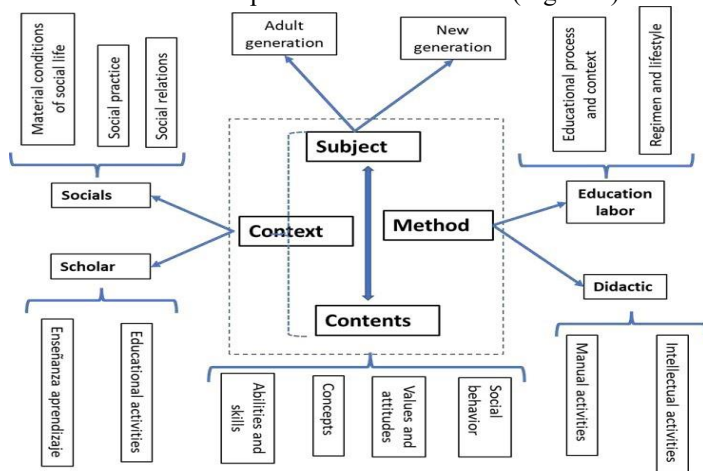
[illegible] (Figure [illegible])

Adult generation

New generation

Material conditions of social life

Social practice

Social relations

Educational process and context

Regimen and lifestyle

Subject

Socials

Context

Method

Education labor

Scholar

Didactic

Contents

Enseñanza aprendizaje

Educational activities

Abilities and skills

Concepts

Values and attitudes

Social behavior

Manual activities

Intellectual activities